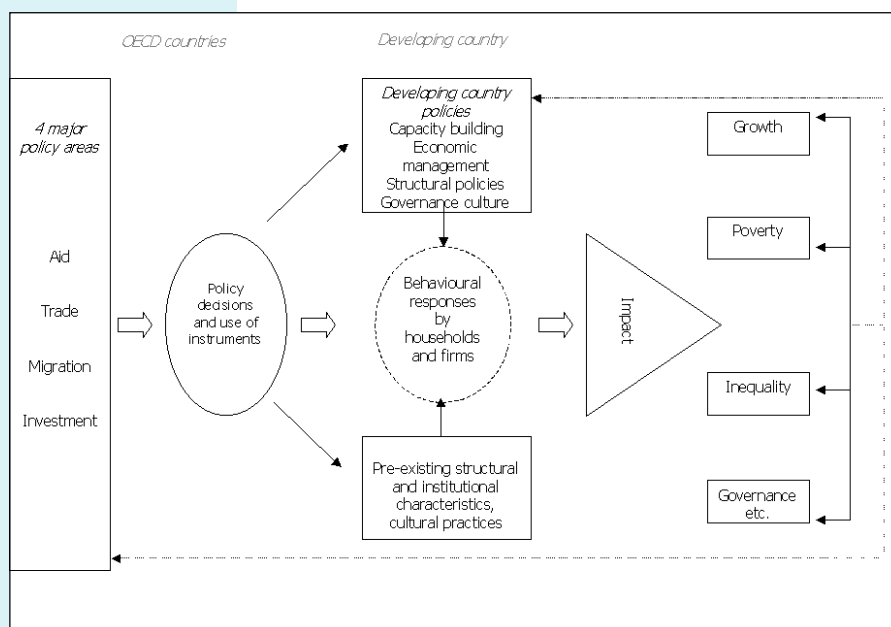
OECD countries

Developing country

4 major policy areas

Aid

Trade

Migration

Investment

Policy decisions and use of instruments

Developing country policies
Capacity building
Economic management
Structural policies
Governance culture

Behavioural responses by households and firms

Pre-existing structural and institutional characteristics, cultural practices

Impact

Growth

Poverty

Inequality

Governance etc.